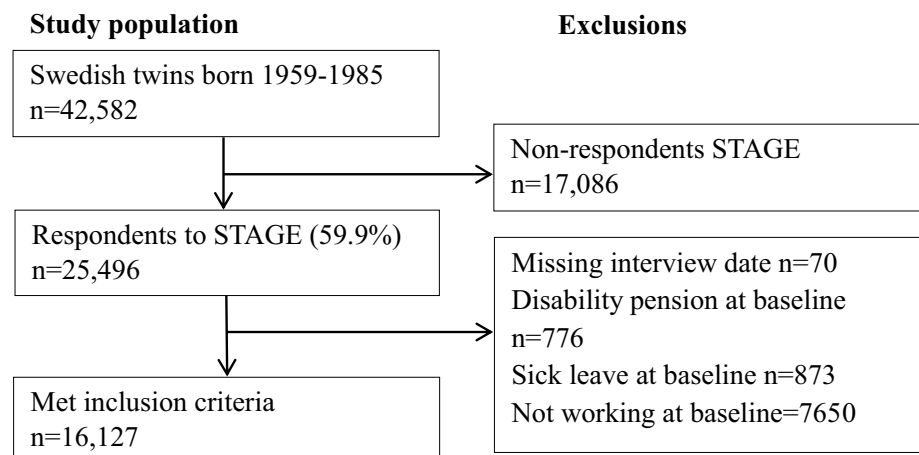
**Study population**

**Exclusions**

Swedish twins born 1959-1985
n=42,582

Non-respondents STAGE
n=17,086

Respondents to STAGE (59.9%)
n=25,496

Missing interview date n=70
Disability pension at baseline n=776
Sick leave at baseline n=873
Not working at baseline=7650

Met inclusion criteria
n=16,127